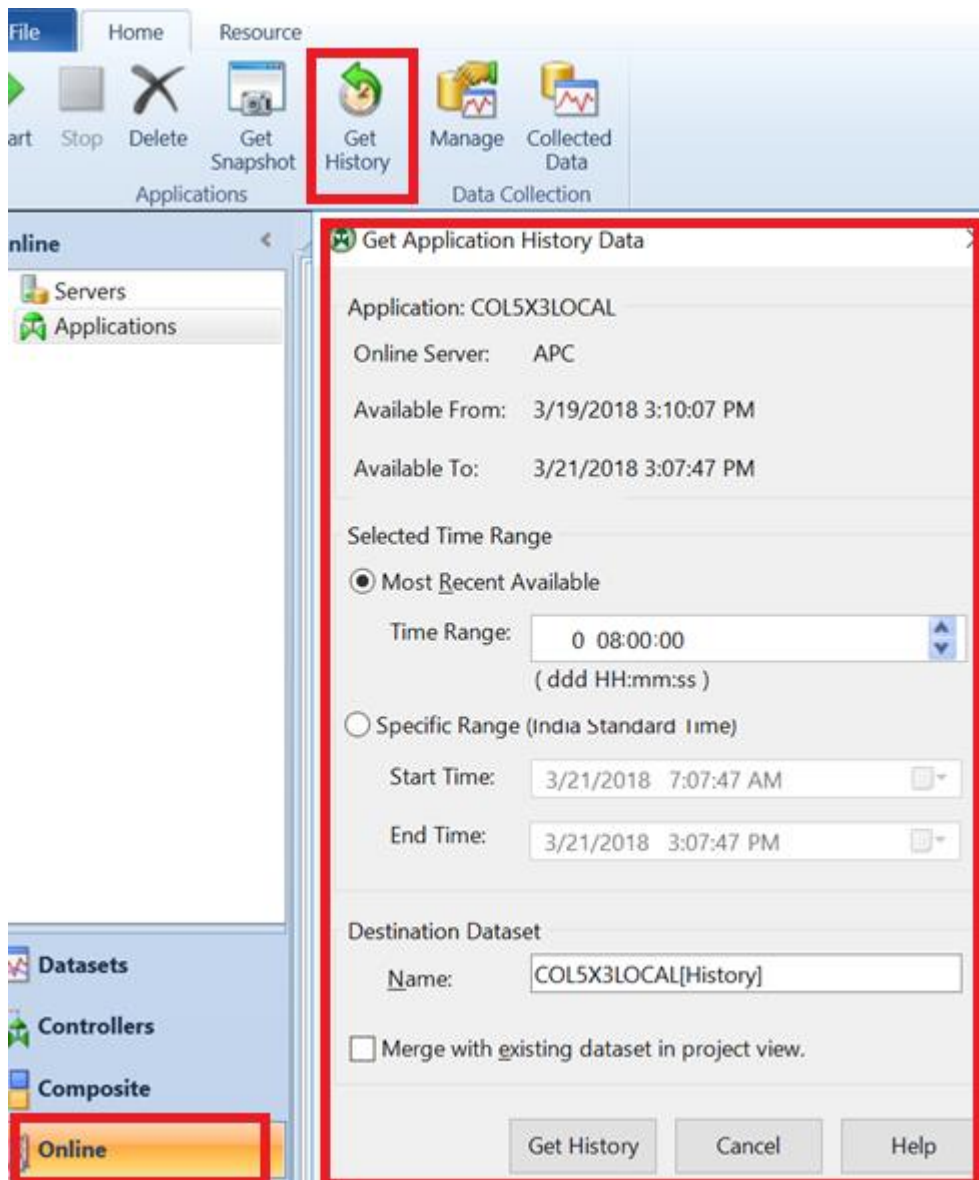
File Home Resource

art Stop Delete Get Snapshot Get History Manage Collected Data

Applications Data Collection

nline

Servers
Applications

Get Application History Data

Application: COL5X3LOCAL

Online Server: APC

Available From: 3/19/2018 3:10:07 PM

Available To: 3/21/2018 3:07:47 PM

Selected Time Range

Most Recent Available

Time Range: 0 08:00:00

( ddd HH:mm:ss )

Specific Range (India Standard Time)

Start Time: 3/21/2018 7:07:47 AM

End Time: 3/21/2018 3:07:47 PM

Destination Dataset

Name: COL5X3LOCAL[History]

Merge with existing dataset in project view.

Datasets
Controllers
Composite
Online

Get History Cancel Help